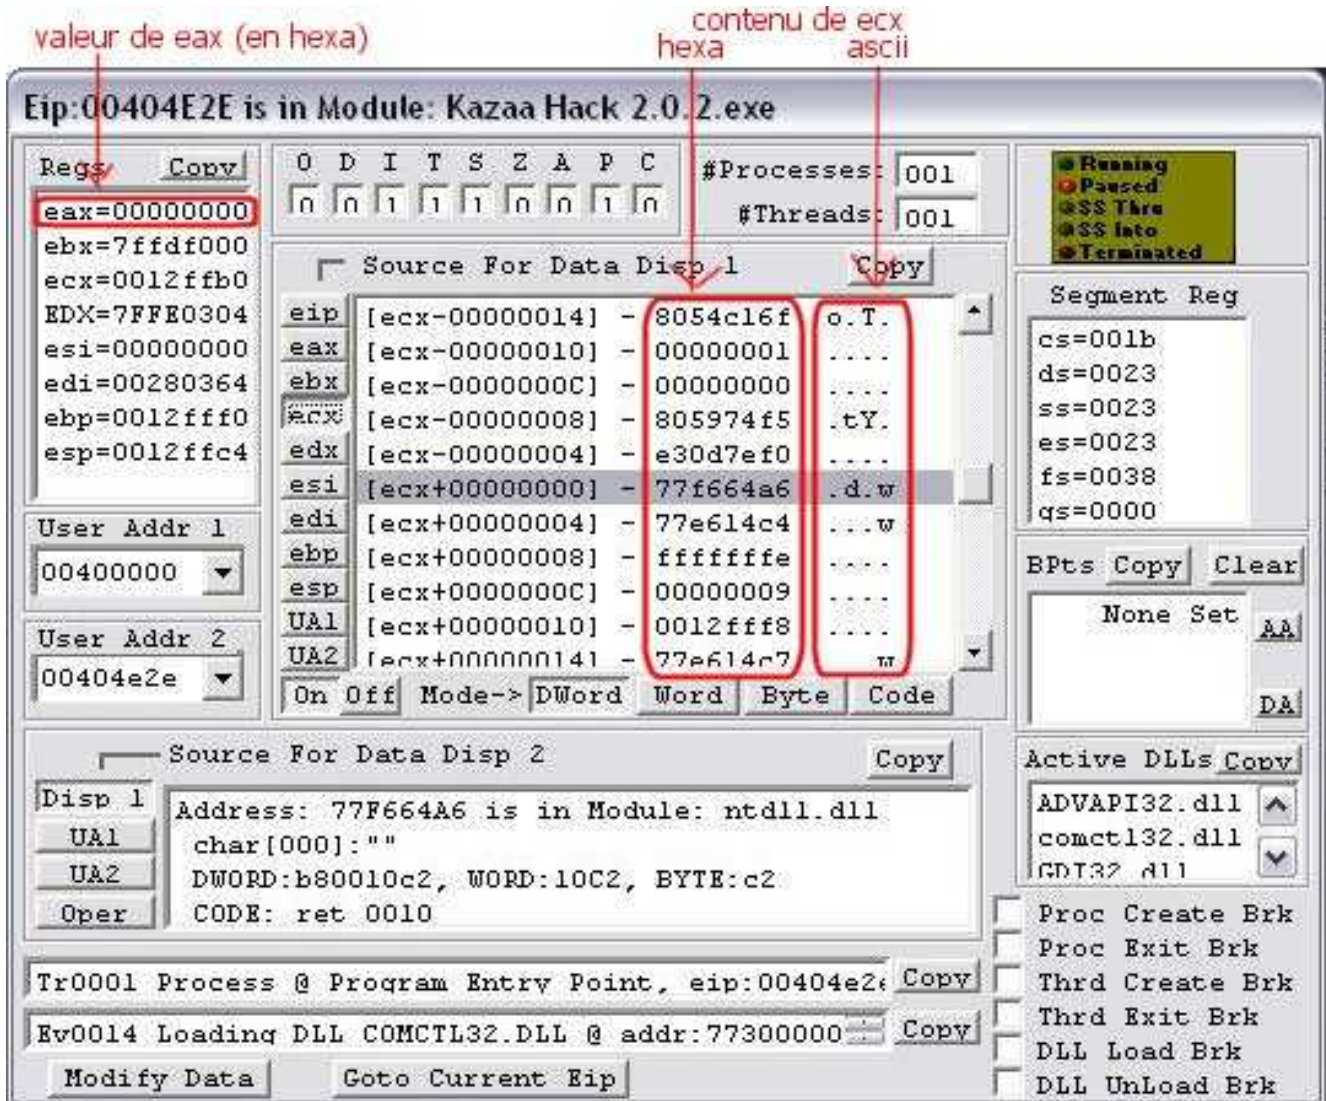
valeur de eax (en hexa)

contenu de ecx
hexa ascii

Eip:00404E2E is in Module: Kazaa Hack 2.0.2.exe

Regs Copy

eax=00000000
ebx=7ffdf000
ecx=0012ffb0
EDX=7FFE0304
esi=00000000
edi=00280364
ebp=0012fff0
esp=0012ffc4

O D I T S Z A P C
0 0 1 1 1 0 0 1 0

#Processes: 001
#Threads: 001

Running
Paused
SS Thru
SS Into
Terminated

Source For Data Disp 1 Copy

| | | | |
|---|---|---|---|
| eip | [ecx-00000014] - | 8054c16f | o.T. |
| eax | [ecx-00000010] - | 00000001 | .... |
| ebx | [ecx-0000000C] - | 00000000 | .... |
| ecx | [ecx-00000008] - | 805974f5 | .tY. |
| edx | [ecx-00000004] - | e30d7ef0 | .... |
| esi | [ecx+00000000] - | 77f664a6 | .d.w |
| edi | [ecx+00000004] - | 77e614c4 | ...w |
| ebp | [ecx+00000008] - | fffffffe | .... |
| esp | [ecx+0000000C] - | 00000009 | .... |
| UA1 | [ecx+00000010] - | 0012fff8 | .... |
| UA2 | [ecx+00000014] - | 77e614c7 | w |

On Off Mode-> DWord Word Byte Code

Segment Reg
cs=001b
ds=0023
ss=0023
es=0023
fs=0038
gs=0000

User Addr 1
00400000

User Addr 2
00404e2e

BPts Copy Clear
None Set
AA
DA

Source For Data Disp 2 Copy

Disp 1
UA1
UA2
Oper

Address: 77F664A6 is in Module: ntdll.dll
char[000]:""
DWORD:b80010c2, WORD:10C2, BYTE:c2
CODE: ret 0010

Active DLLs Copy
ADVAPI32.dll
comctl32.dll
GDI32.dll

Proc Create Brk
Proc Exit Brk
Thrd Create Brk
Thrd Exit Brk
DLL Load Brk
DLL UnLoad Brk

Tr0001 Process @ Program Entry Point, eip:00404e2e Copy
Ev0014 Loading DLL COMCTL32.DLL @ addr:77300000 Copy

Modify Data Goto Current Eip